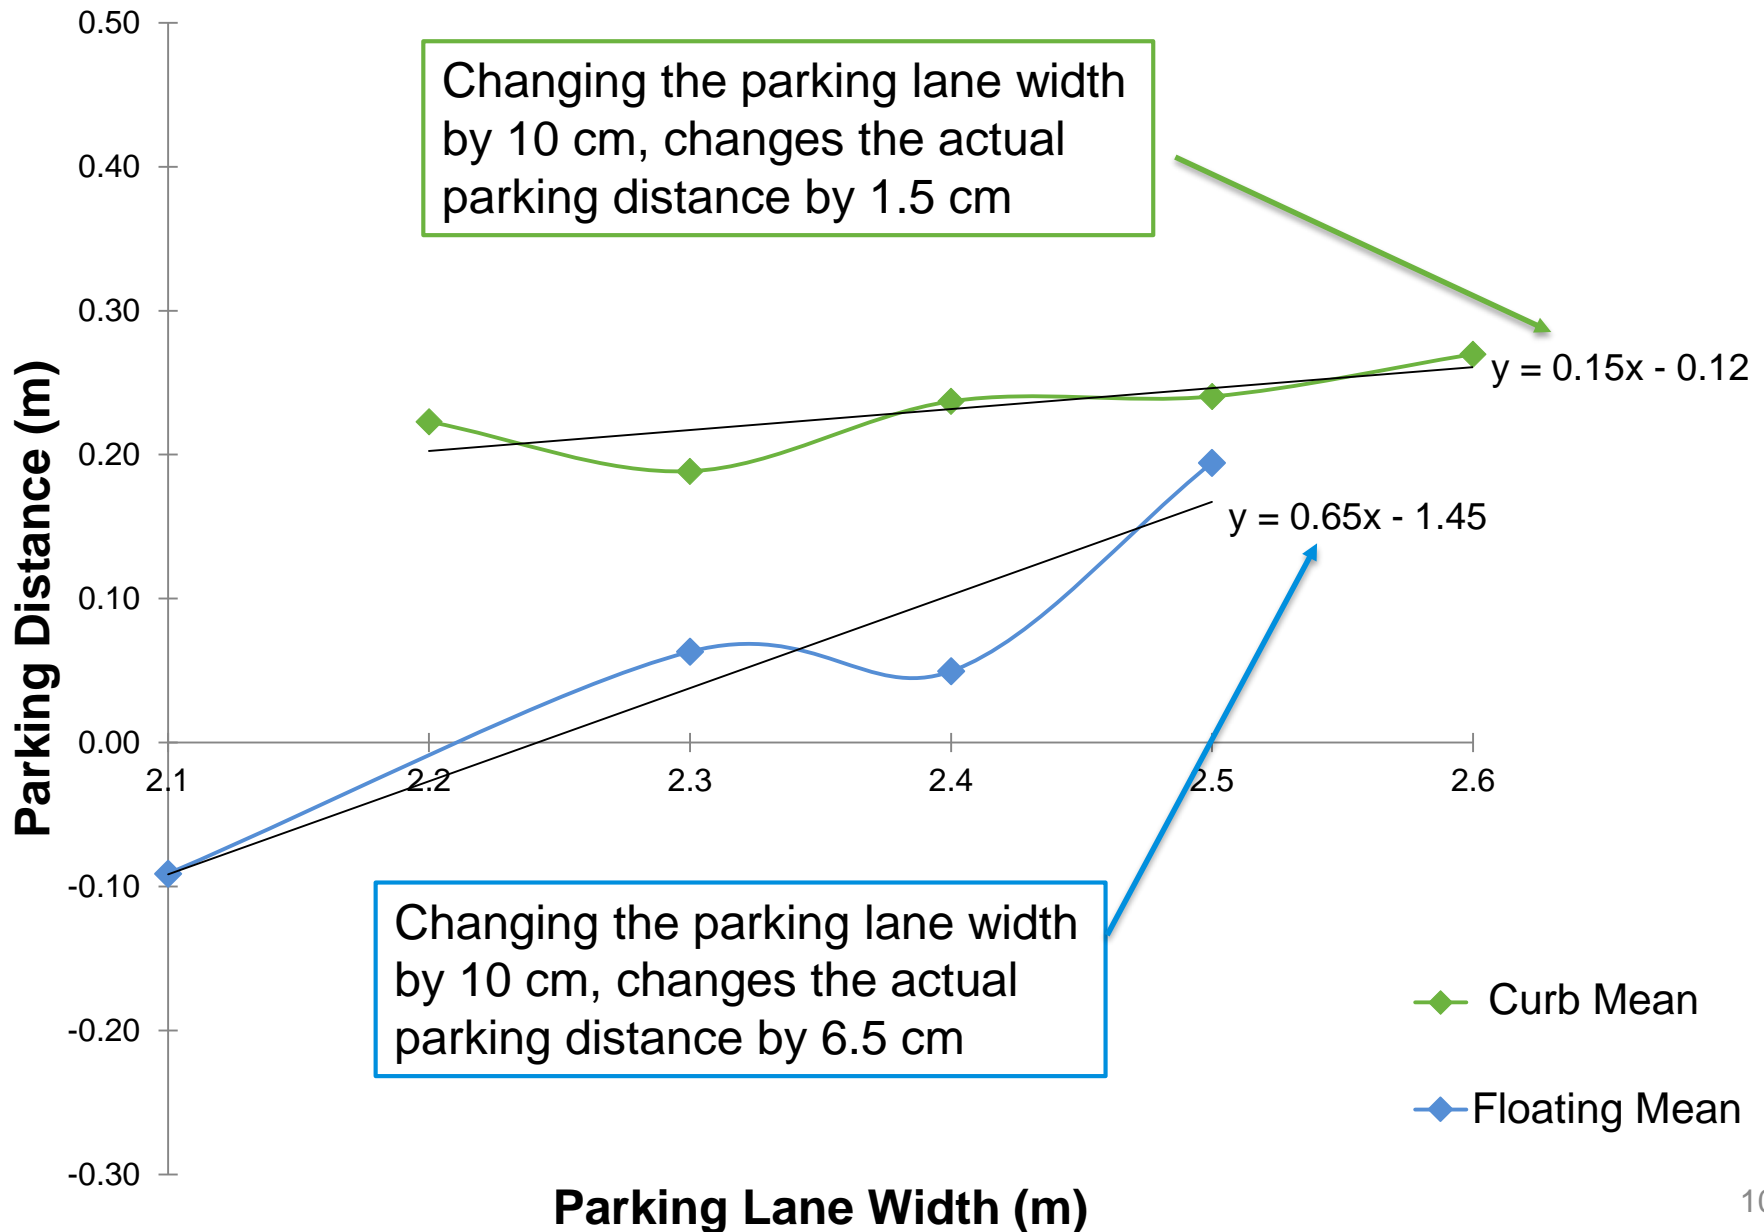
0.50
0.40
0.30
0.20
0.10
0.00
-0.10
-0.20
-0.30

Parking Distance (m)

Changing the parking lane width by 10 cm, changes the actual parking distance by 1.5 cm

y = 0.15x - 0.12

y = 0.65x - 1.45

2.1
2.2
2.3
2.4
2.5
2.6

Changing the parking lane width by 10 cm, changes the actual parking distance by 6.5 cm

Curb Mean

Floating Mean

Parking Lane Width (m)

1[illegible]